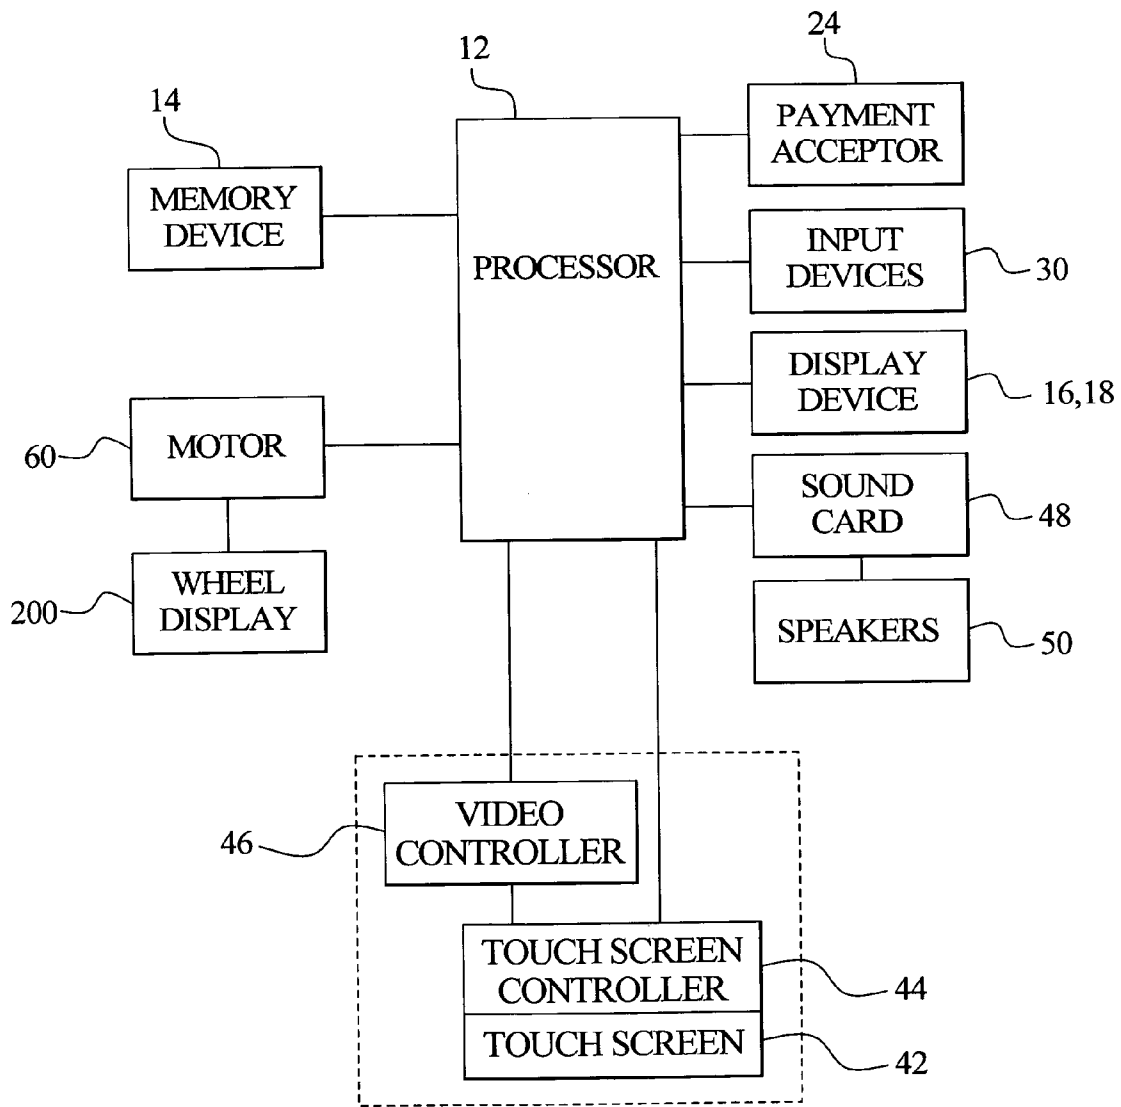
12

24

PAYMENT ACCEPTOR

14

MEMORY DEVICE

PROCESSOR

INPUT DEVICES

30

DISPLAY DEVICE

16,18

60

MOTOR

SOUND CARD

48

WHEEL DISPLAY

200

SPEAKERS

50

46

VIDEO CONTROLLER

TOUCH SCREEN CONTROLLER

44

TOUCH SCREEN

42